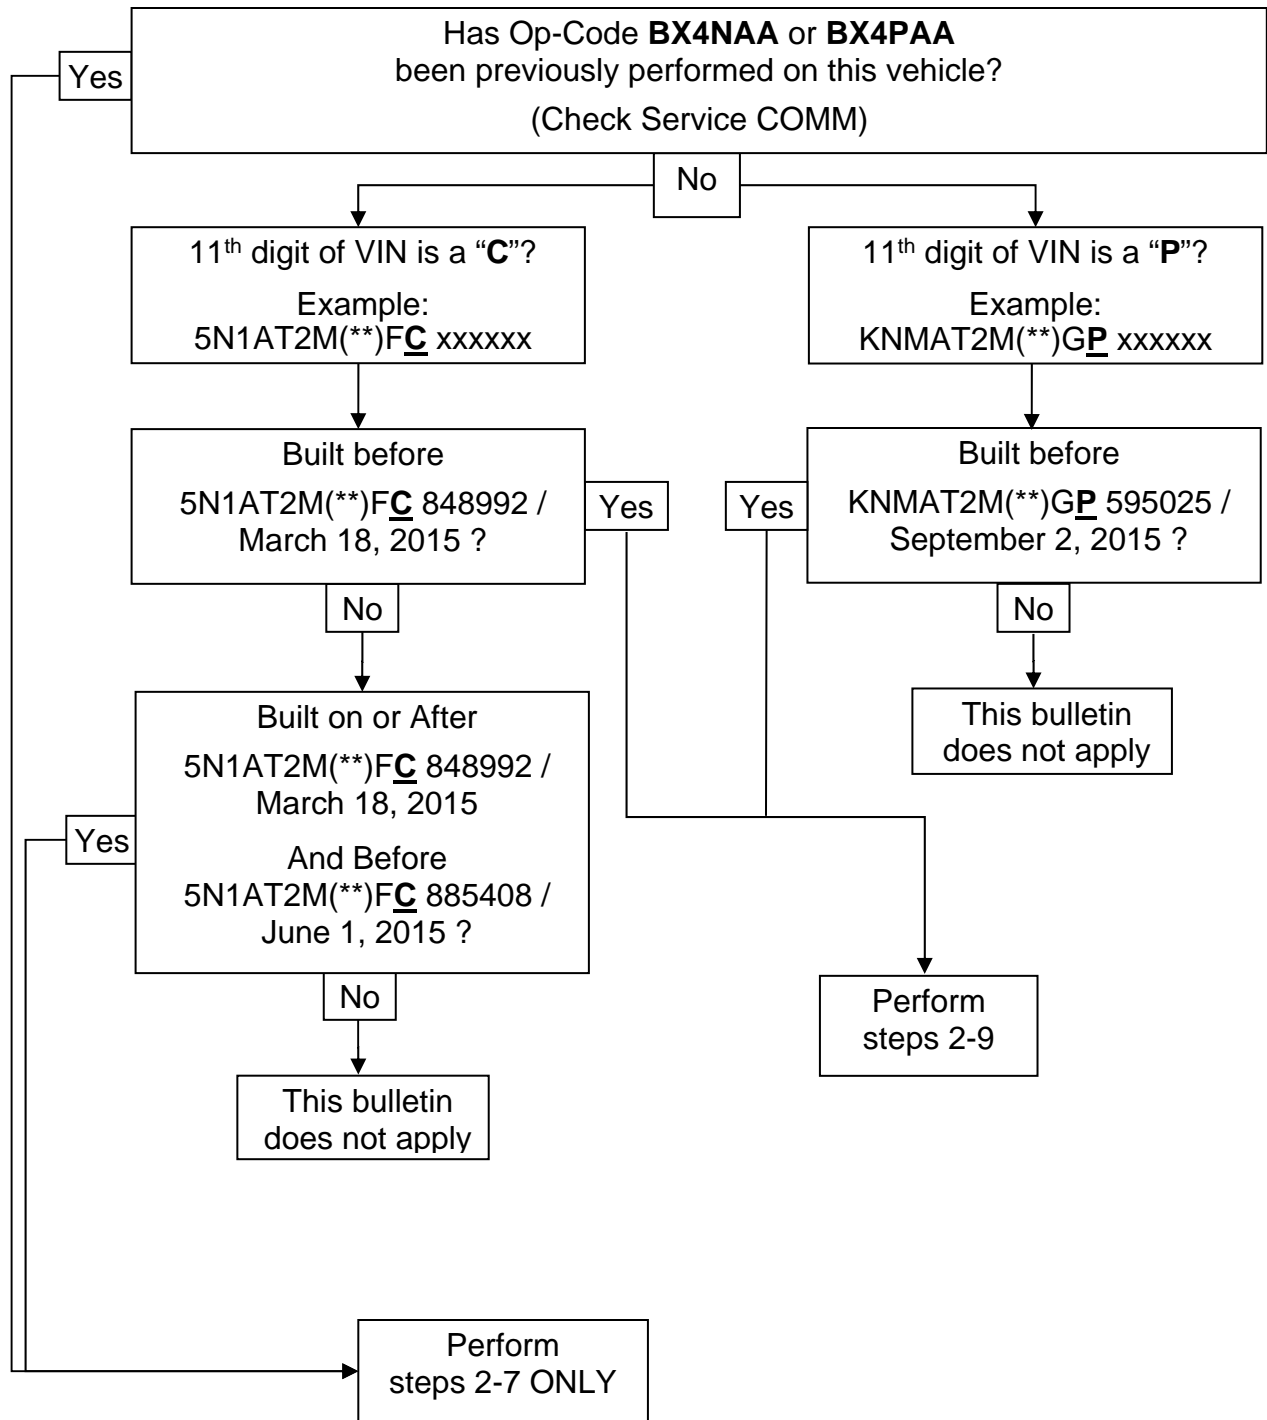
Has Op-Code **BX4NAA** or **BX4PAA** been previously performed on this vehicle?

(Check Service COMM)

Yes

No

11$^{th}$ digit of VIN is a "**C**"?

Example: 5N1AT2M(**)F**C** xxxxxx

11$^{th}$ digit of VIN is a "**P**"?

Example: KNMAT2M(**)G**P** xxxxxx

Built before

5N1AT2M(**)F**C** 848992 / March 18, 2015 ?

Yes

Yes

Built before

KNMAT2M(**)G**P** 595025 / September 2, 2015 ?

No

No

This bulletin does not apply

Built on or After

5N1AT2M(**)F**C** 848992 / March 18, 2015

And Before 5N1AT2M(**)F**C** 885408 / June 1, 2015 ?

Yes

No

This bulletin does not apply

Perform steps 2-9

Perform steps 2-7 ONLY